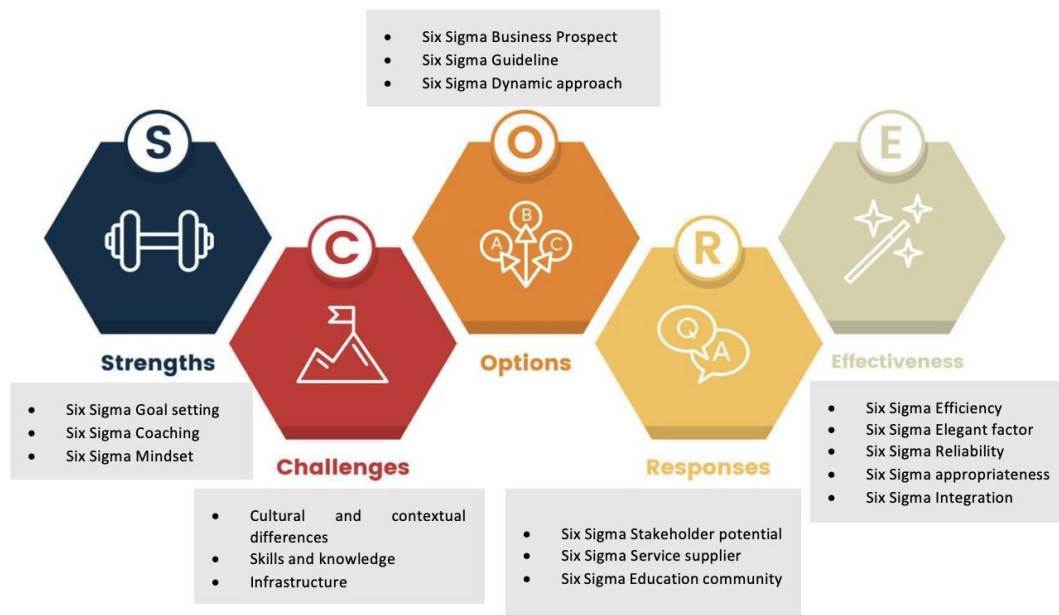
- Six Sigma Business Prospect
- Six Sigma Guideline
- Six Sigma Dynamic approach

S

Strengths

- Six Sigma Goal setting
- Six Sigma Coaching
- Six Sigma Mindset

C

Challenges

- Cultural and contextual differences
- Skills and knowledge
- Infrastructure

O

B A C

Options

R

Q A

Responses

- Six Sigma Stakeholder potential
- Six Sigma Service supplier
- Six Sigma Education community

E

Effectiveness

- Six Sigma Efficiency
- Six Sigma Elegant factor
- Six Sigma Reliability
- Six Sigma appropriateness
- Six Sigma Integration